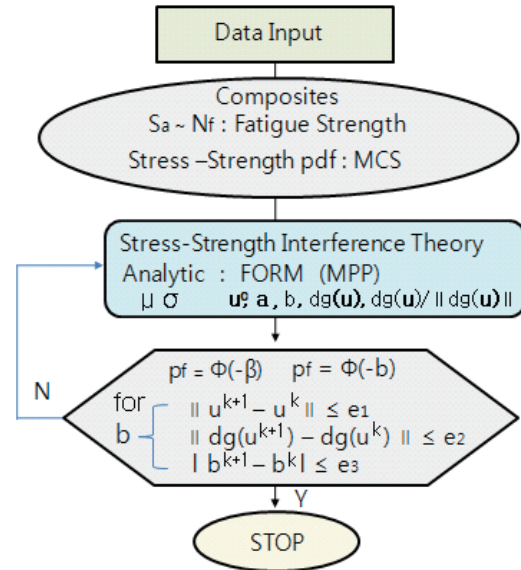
Data Input

Composites
$S_a \sim N_f$ : Fatigue Strength
Stress –Strength pdf : MCS

Stress-Strength Interference Theory
Analytic : FORM (MPP)
μ σ $u^o$, a, b, dg(u), dg(u)/ ‖ dg(u) ‖

$p_f = \Phi(-\beta)$ $p_f = \Phi(-b)$
for b
$\| u^{k+1} - u^k \| \leq e_1$
$\| dg(u^{k+1}) - dg(u^k) \| \leq e_2$
$| b^{k+1} - b^k | \leq e_3$

N

Y

STOP